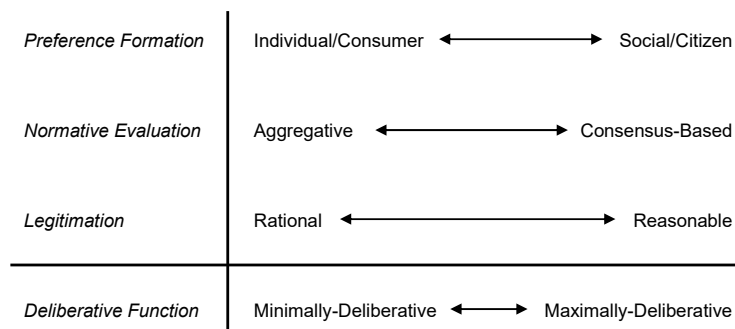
| | | |
|---|---|---|
| *Preference Formation* | Individual/Consumer ⟷ | Social/Citizen |
| *Normative Evaluation* | Aggregative ⟷ | Consensus-Based |
| *Legitimation* | Rational ⟷ | Reasonable |
| *Deliberative Function* | Minimally-Deliberative ⟷ | Maximally-Deliberative |